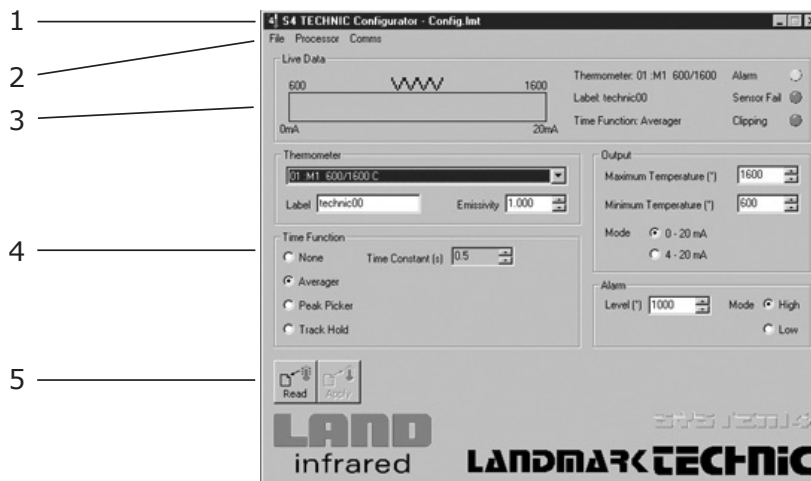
1
2
3
4
5

S4 TECHNIC Configurator - Config.lmt

File Processor Comms

Live Data

600 VVVV 1600

0mA 20mA

Thermometer: 01 :M1 600/1600 Alarm
Label: technic00 Sensor Fail
Time Function: Averager Clipping

Thermometer
01 :M1 600/1600 C
Label technic00 Emissivity 1.000

Output
Maximum Temperature (°) 1600
Minimum Temperature (°) 600
Mode 0 - 20 mA
4 - 20 mA

Time Function
None Time Constant (s) 0.5
Averager
Peak Picker
Track Hold

Alarm
Level (°) 1000 Mode High
Low

Read Apply

LAND
infrared

LANDMARK TECHNIC